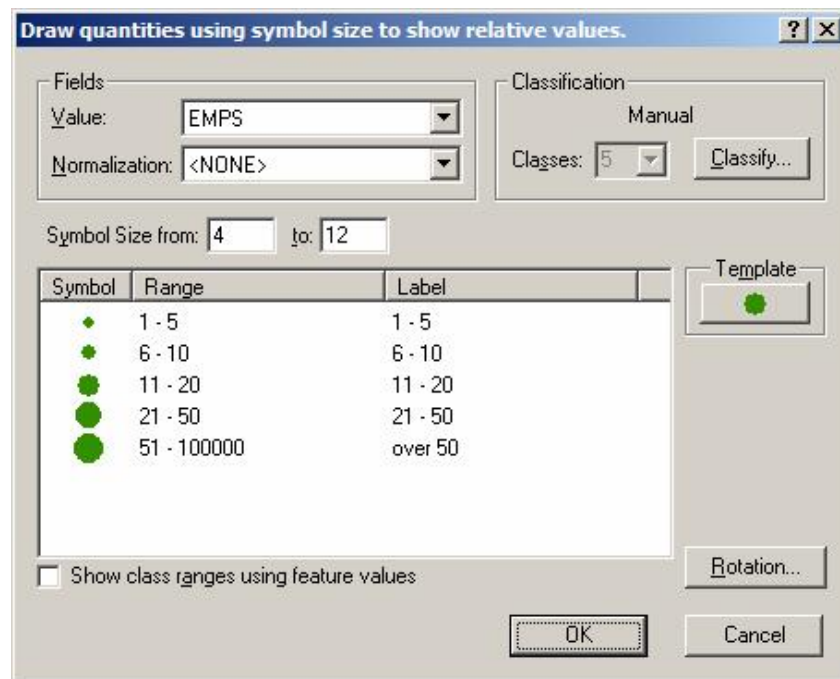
Draw quantities using symbol size to show relative values. ? ×

Fields
Value: EMPS
Normalization: <NONE>

Classification
Manual
Classes: 5
Classify...

Symbol Size from: 4 to: 12

| Symbol | Range | Label |
|---|---|---|
| | 1 - 5 | 1 - 5 |
| | 6 - 10 | 6 - 10 |
| | 11 - 20 | 11 - 20 |
| | 21 - 50 | 21 - 50 |
| | 51 - 100000 | over 50 |

Template

Show class ranges using feature values

Rotation...

OK
Cancel